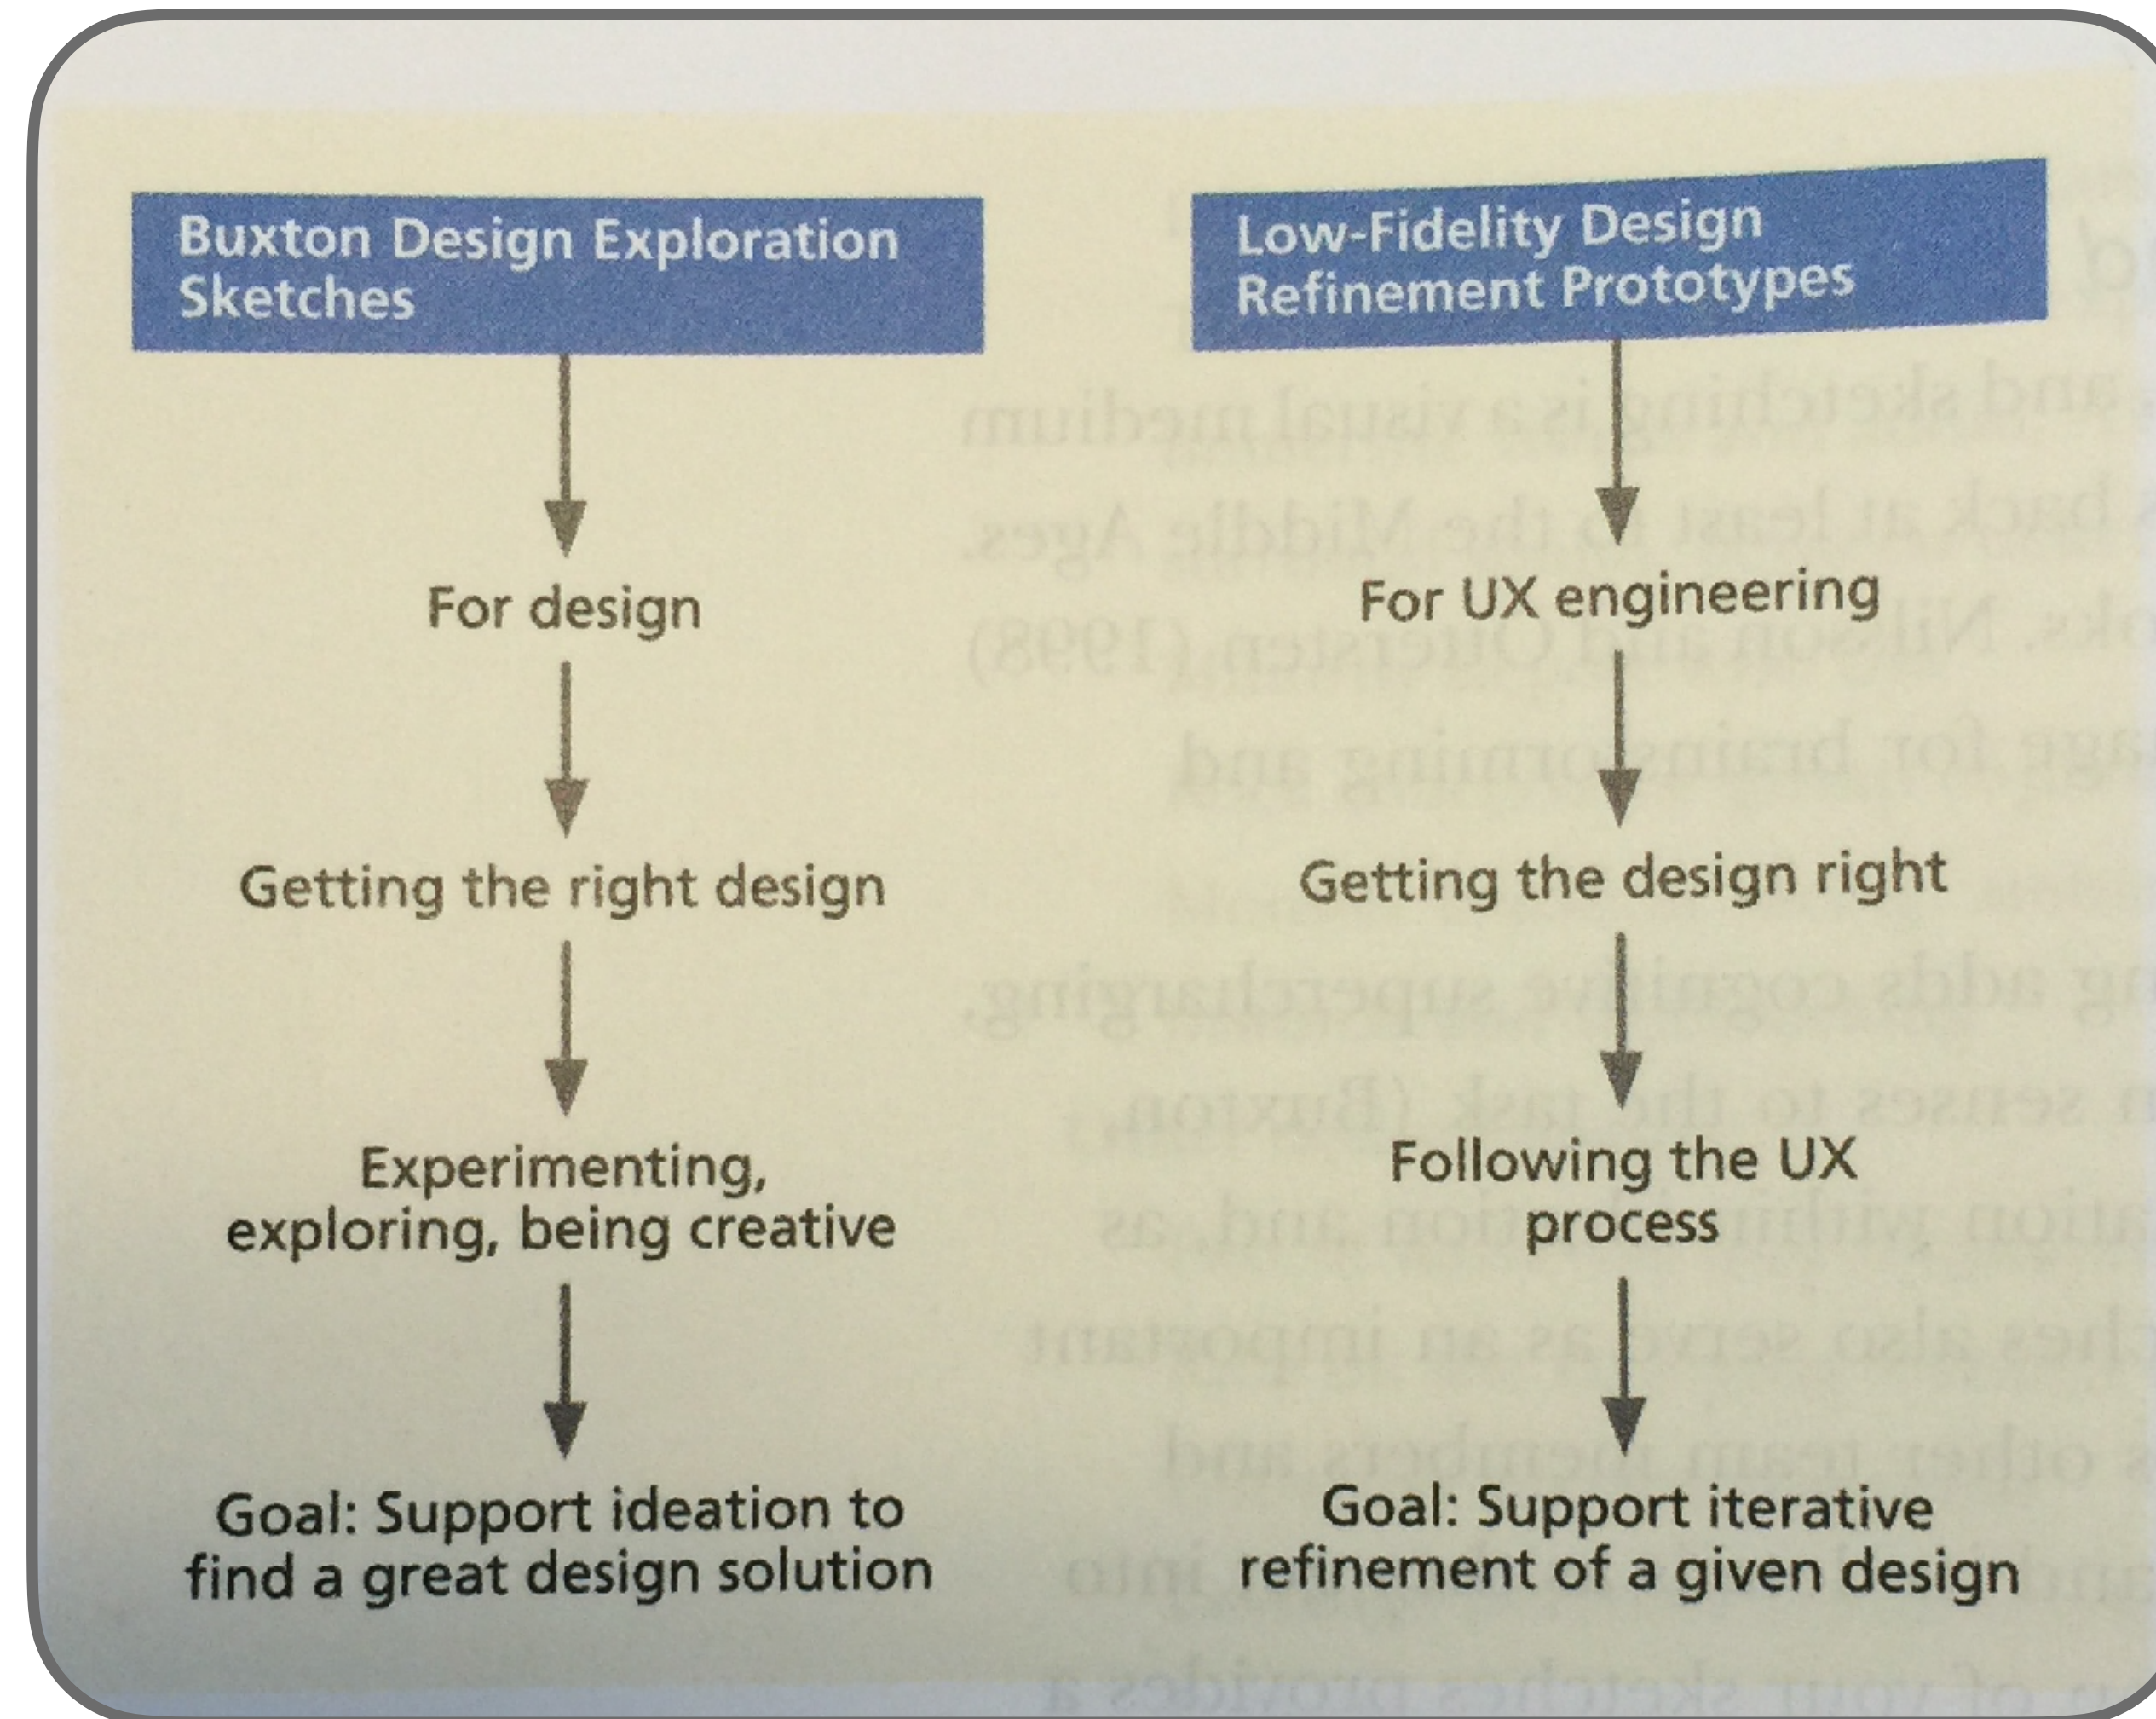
Buxton Design Exploration Sketches

For design

Getting the right design

Experimenting, exploring, being creative

Goal: Support ideation to find a great design solution

Low-Fidelity Design Refinement Prototypes

For UX engineering

Getting the design right

Following the UX process

Goal: Support iterative refinement of a given design